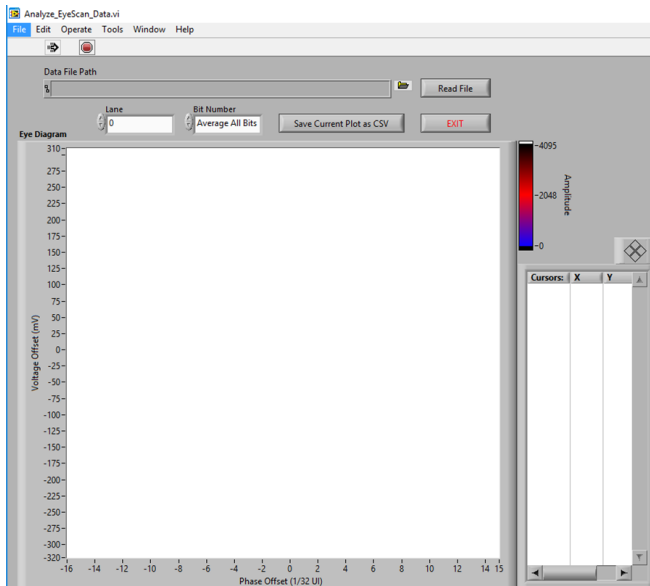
Analyze_EyeScan_Data.vi

File Edit Operate Tools Window Help

Data File Path

%

Read File

Lane

0

Bit Number

Average All Bits

Save Current Plot as CSV

EXIT

Eye Diagram

310
275
250
225
200
175
150
125
100
75
50
25
0
-25
-50
-75
-100
-125
-150
-175
-200
-225
-250
-275
-300
-320

Voltage Offset (mV)

-16 -14 -12 -10 -8 -6 -4 -2 0 2 4 6 8 10 12 14 15

Phase Offset (1/32 UI)

4095
2048
0

Amplitude

| Cursors: | X | Y |
|---|---|---|